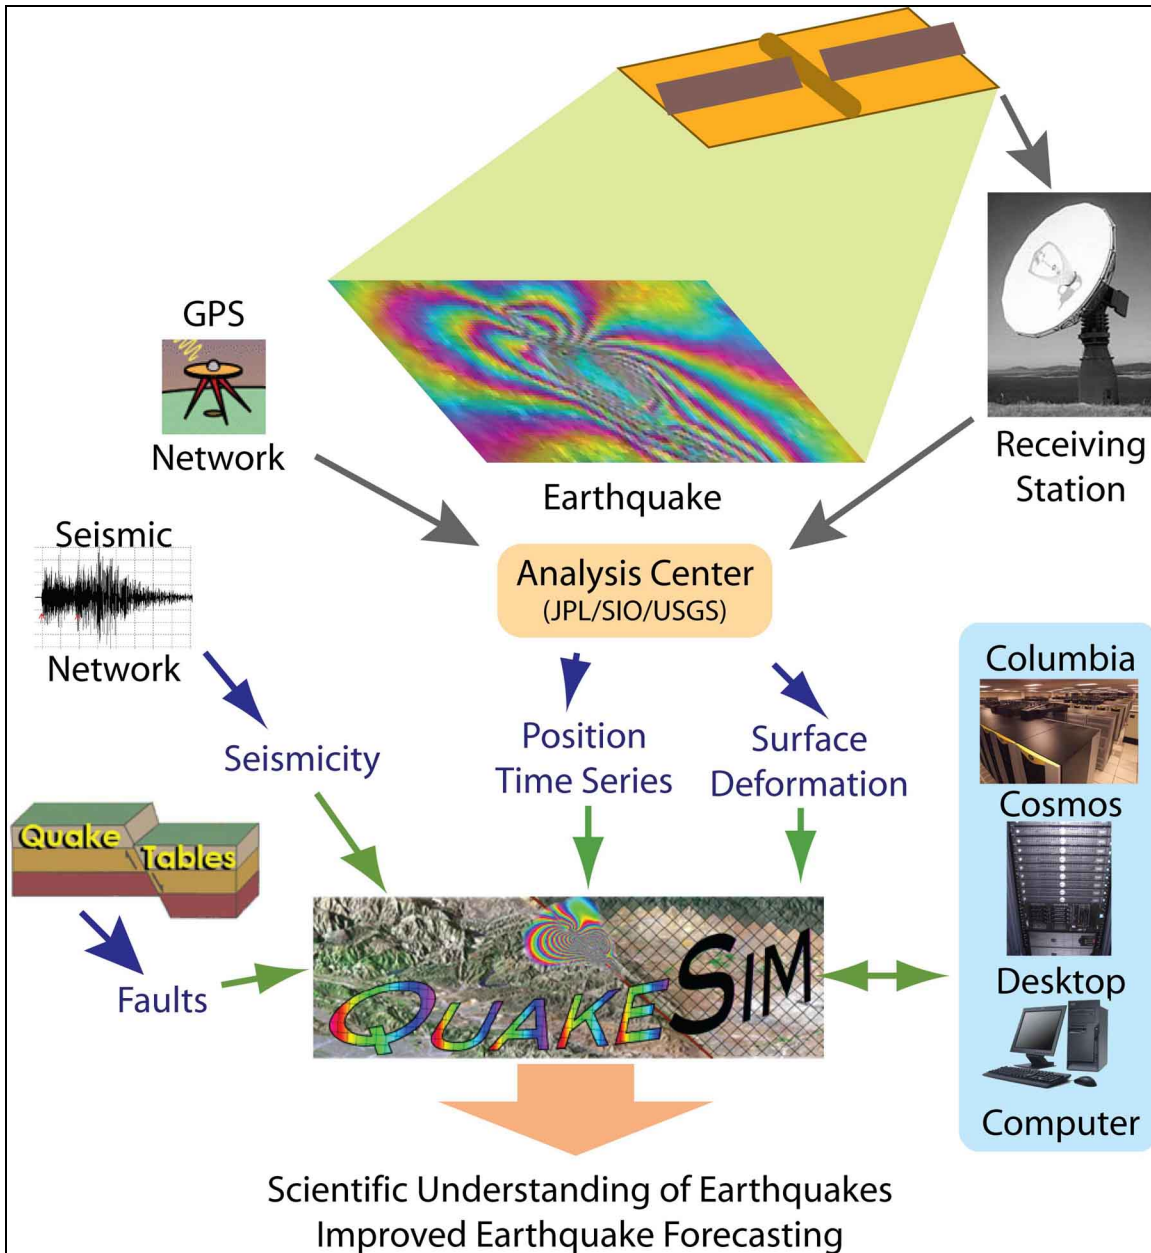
GPS

Network

Earthquake

Receiving Station

Seismic

Network

Analysis Center
(JPL/SIO/USGS)

Columbia

Seismicity

Position Time Series

Surface Deformation

Cosmos

Quake Tables

Faults

QUAKESIM

Desktop

Computer

Scientific Understanding of Earthquakes
Improved Earthquake Forecasting